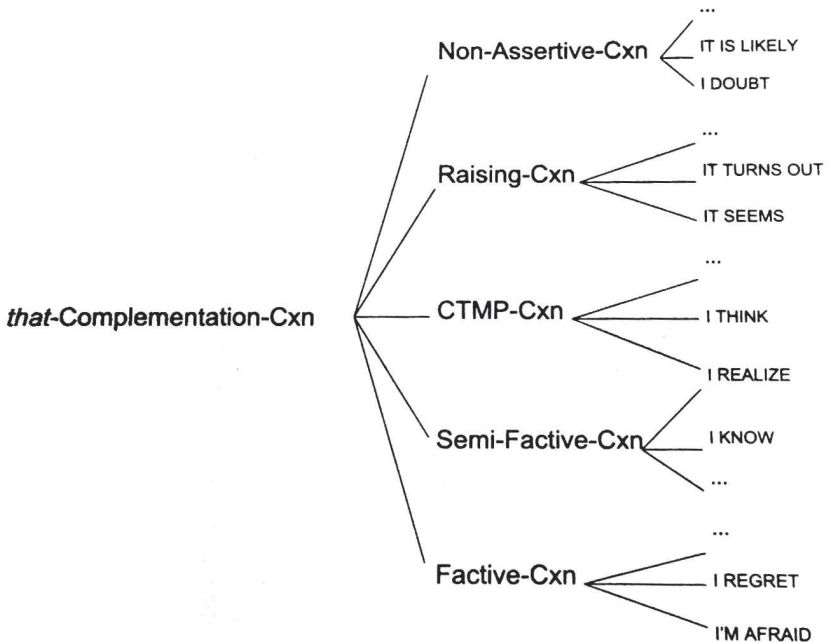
that-Complementation-Cxn

Non-Assertive-Cxn
...
IT IS LIKELY
I DOUBT

Raising-Cxn
...
IT TURNS OUT
IT SEEMS

CTMP-Cxn
...
I THINK
I REALIZE

Semi-Factive-Cxn
I KNOW
...

Factive-Cxn
...
I REGRET
I'M AFRAID